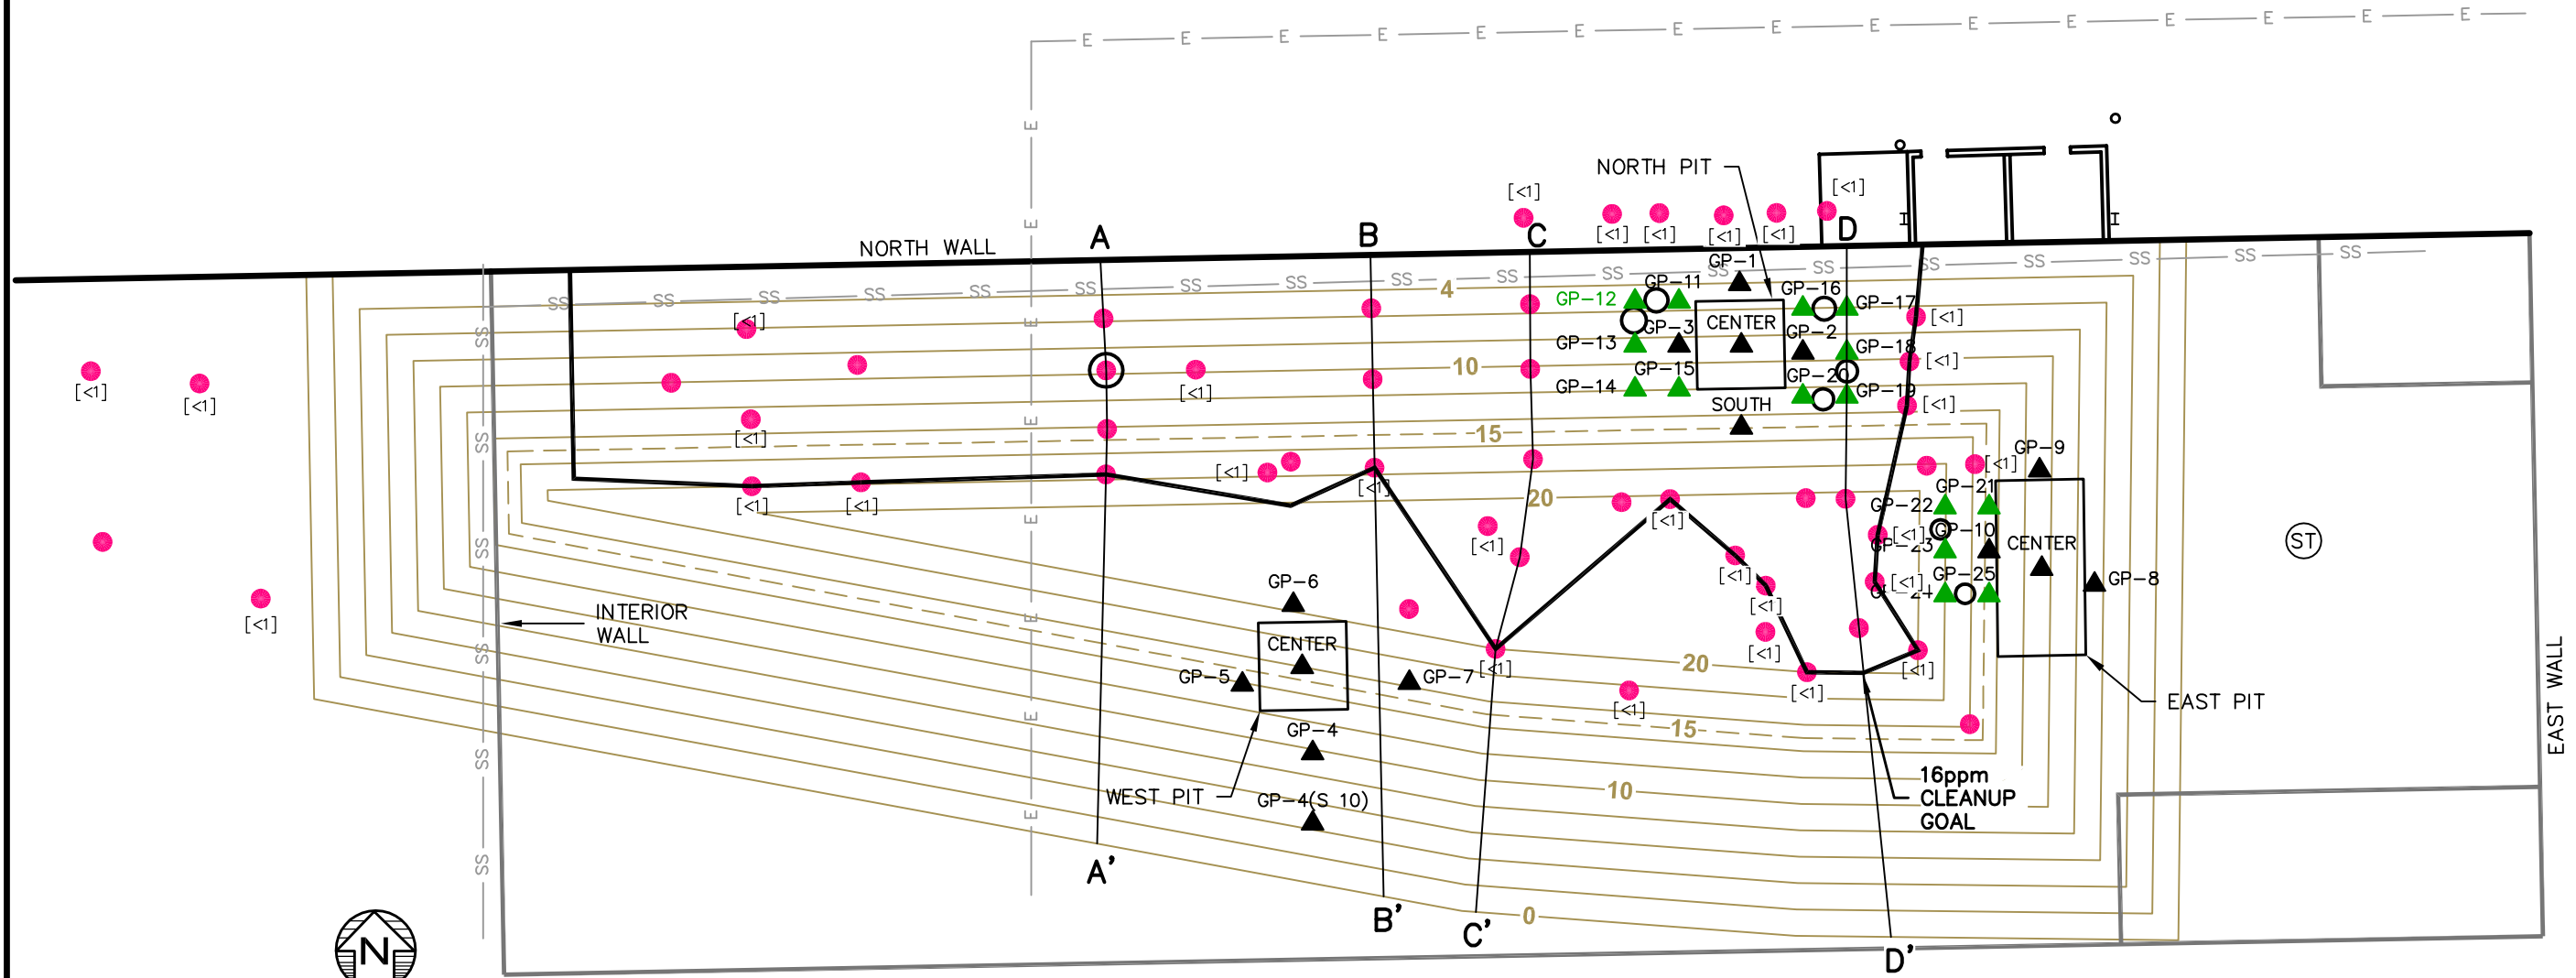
E E E E E E E E E E E E E E E
NORTH PIT
[<1]
[<1]
[<1] [<1] [<1] [<1]
NORTH WALL
A
B
C
D
SS SS SS SS SS SS SS SS SS SS SS SS SS SS SS SS SS SS SS
4
GP-1
GP-11
GP-16
GP-17
GP-12
GP-3
CENTER
GP-2
GP-13
GP-18
10
GP-15
GP-20
GP-14
GP-19
SOUTH
15
[<1]
[<1]
[<1]
[<1]
[<1]
[<1]
[<1]
[<1]
[<1]
[<1]
[<1]
[<1]
20
GP-9
GP-21
GP-22
GP-10
GP-23
CENTER
GP-25
GP-24
GP-8
ST
GP-6
INTERIOR WALL
CENTER
GP-5
GP-7
[<1]
[<1]
[<1]
[<1]
[<1]
[<1]
20
[<1]
[<1]
15
GP-4
EAST PIT
EAST WALL
WEST PIT
GP-4(S 10)
10
16ppm CLEANUP GOAL
A'
B'
C'
0
D'
N